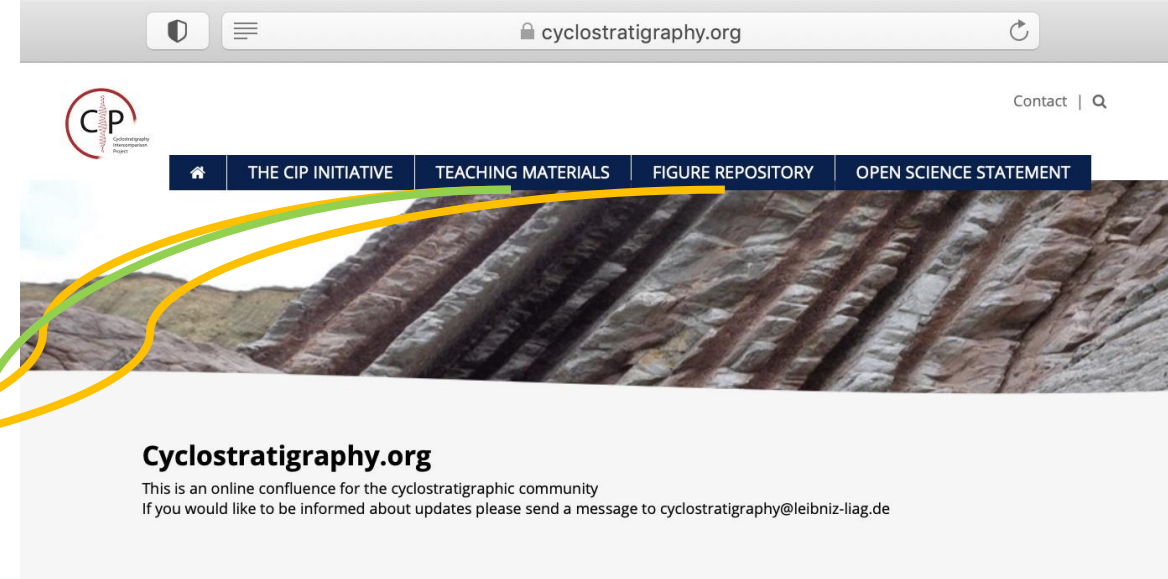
cyclostratigraphy.org

CIP Cyclostratigraphy Intercomparison Project

Contact |

THE CIP INITIATIVE TEACHING MATERIALS FIGURE REPOSITORY OPEN SCIENCE STATEMENT

Cyclostratigraphy.org

This is an online confluence for the cyclostratigraphic community
If you would like to be informed about updates please send a message to cyclostratigraphy@leibniz-liag.de